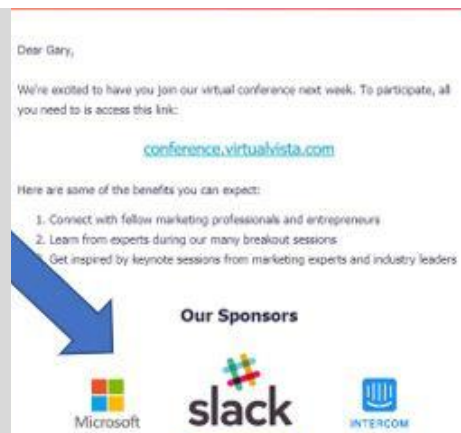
Dear Gary,

We're excited to have you join our virtual conference next week. To participate, all you need to is access this link:

conference.virtualvista.com

Here are some of the benefits you can expect:

1. Connect with fellow marketing professionals and entrepreneurs
2. Learn from experts during our many breakout sessions
Get inspired by keynote sessions from marketing experts and industry leaders

Our Sponsors

Microsoft

slack

INTERCOM